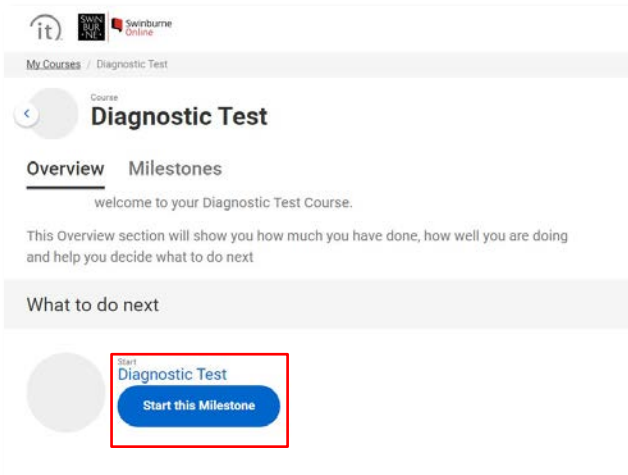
it

SWIN BUR NE

Swinburne Online

My Courses / Diagnostic Test

Course
Diagnostic Test

Overview Milestones

welcome to your Diagnostic Test Course.

This Overview section will show you how much you have done, how well you are doing and help you decide what to do next

What to do next

Start
Diagnostic Test

Start this Milestone